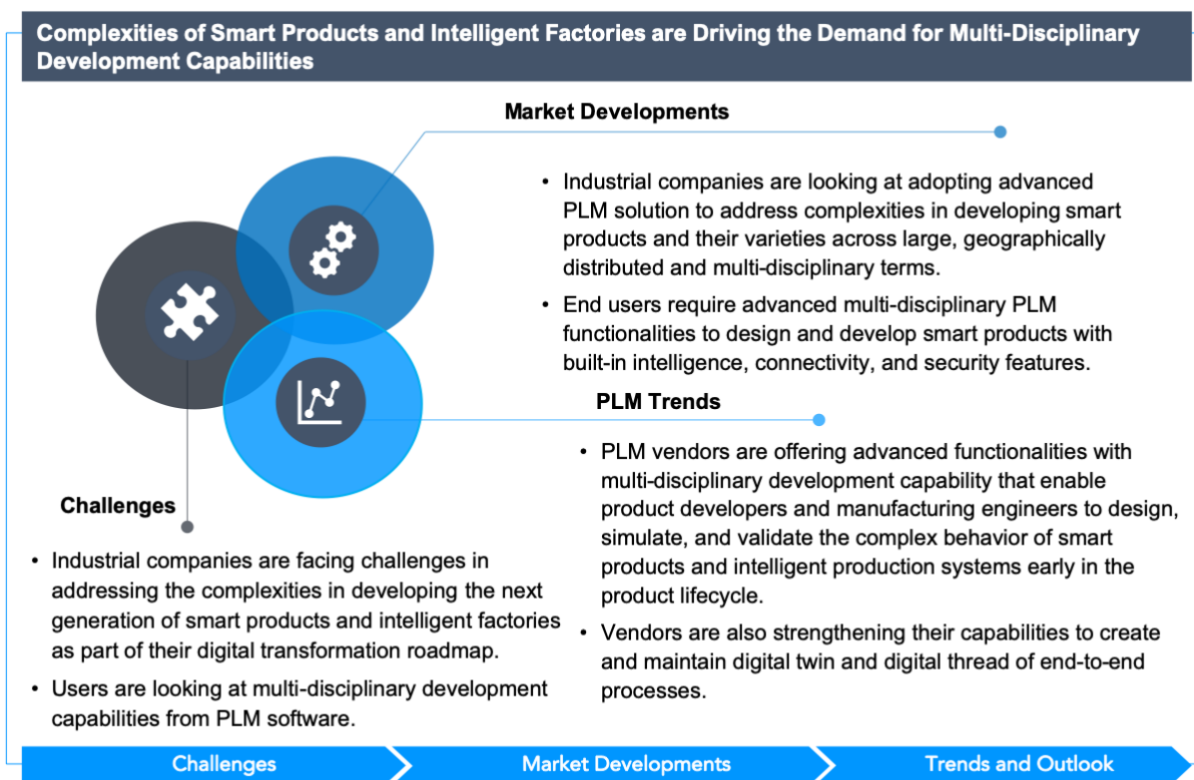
Complexities of Smart Products and Intelligent Factories are Driving the Demand for Multi-Disciplinary Development Capabilities

Market Developments

• Industrial companies are looking at adopting advanced PLM solution to address complexities in developing smart products and their varieties across large, geographically distributed and multi-disciplinary terms.

• End users require advanced multi-disciplinary PLM functionalities to design and develop smart products with built-in intelligence, connectivity, and security features.

PLM Trends

• PLM vendors are offering advanced functionalities with multi-disciplinary development capability that enable product developers and manufacturing engineers to design, simulate, and validate the complex behavior of smart products and intelligent production systems early in the product lifecycle.

• Vendors are also strengthening their capabilities to create and maintain digital twin and digital thread of end-to-end processes.

Challenges

• Industrial companies are facing challenges in addressing the complexities in developing the next generation of smart products and intelligent factories as part of their digital transformation roadmap.

• Users are looking at multi-disciplinary development capabilities from PLM software.

Challenges

Market Developments

Trends and Outlook